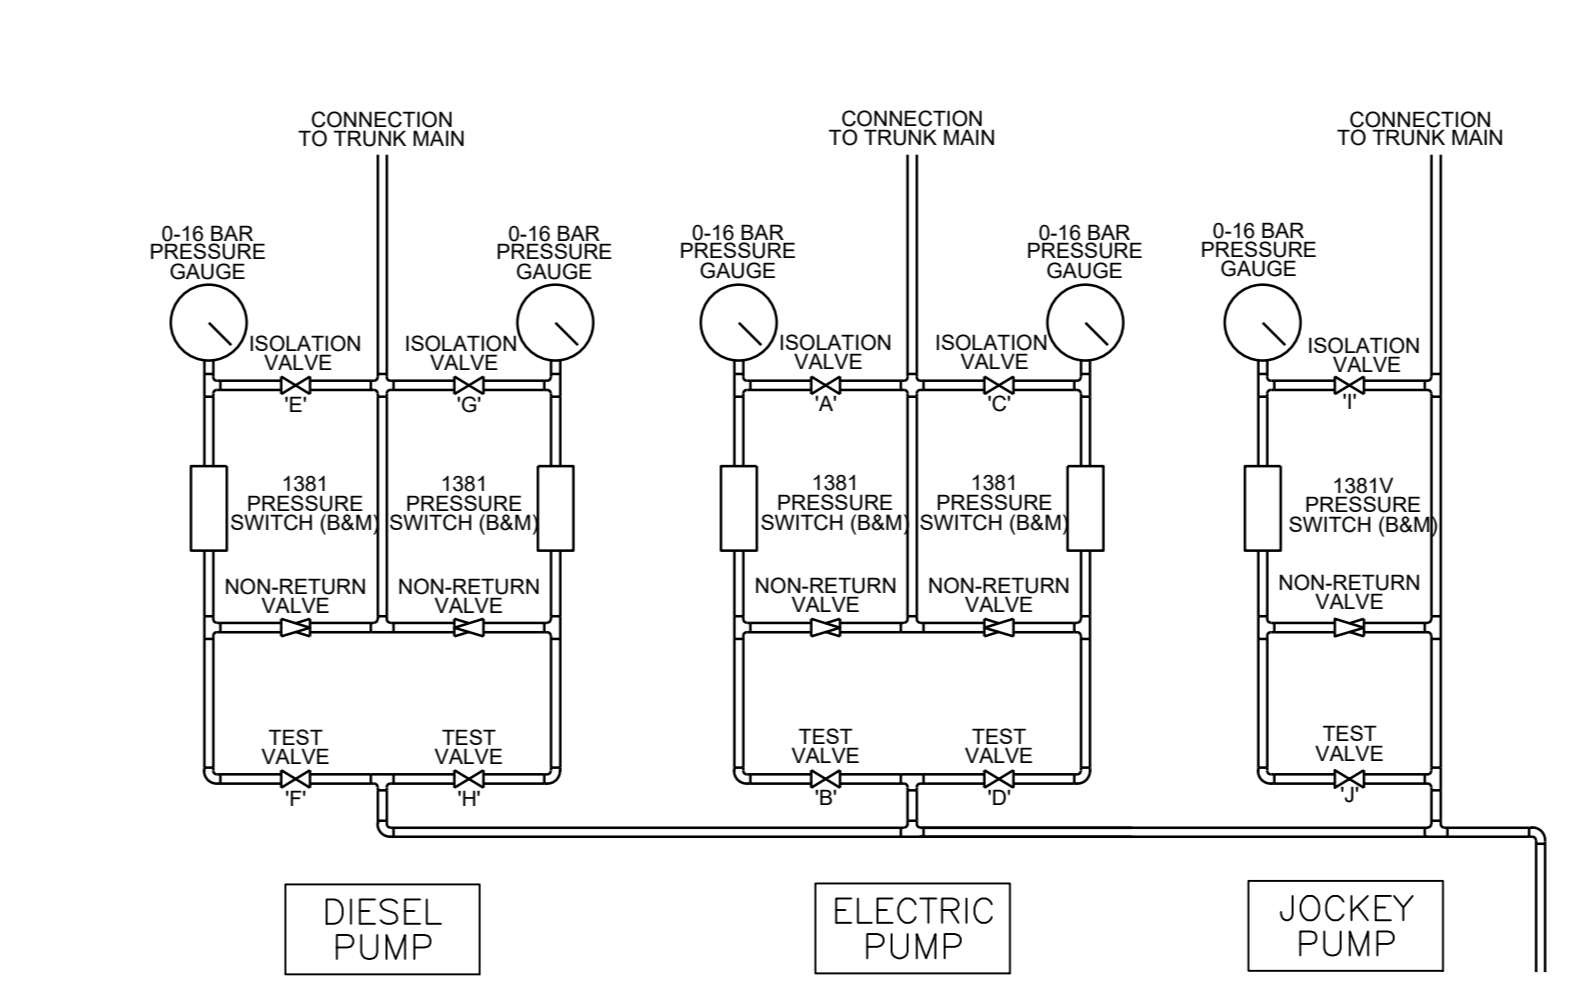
CONNECTION TO TRUNK MAIN

CONNECTION TO TRUNK MAIN

CONNECTION TO TRUNK MAIN

0-16 BAR PRESSURE GAUGE

0-16 BAR PRESSURE GAUGE

0-16 BAR PRESSURE GAUGE

0-16 BAR PRESSURE GAUGE

0-16 BAR PRESSURE GAUGE

ISOLATION VALVE
'E'

ISOLATION VALVE
'G'

ISOLATION VALVE
'A'

ISOLATION VALVE
'C'

ISOLATION VALVE
'I'

1381 PRESSURE SWITCH (B&M)

1381 PRESSURE SWITCH (B&M)

1381 PRESSURE SWITCH (B&M)

1381 PRESSURE SWITCH (B&M)

1381V PRESSURE SWITCH (B&M)

NON-RETURN VALVE

NON-RETURN VALVE

NON-RETURN VALVE

NON-RETURN VALVE

NON-RETURN VALVE

TEST VALVE
'F'

TEST VALVE
'H'

TEST VALVE
'B'

TEST VALVE
'D'

TEST VALVE
'J'

DIESEL PUMP

ELECTRIC PUMP

JOCKEY PUMP